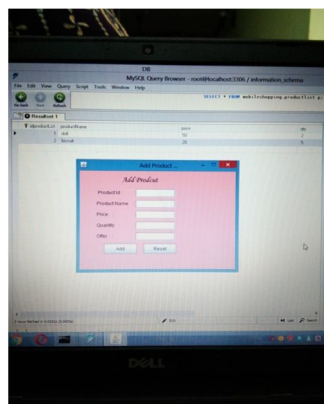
DB
MySQL Query Browser - root@localhost:3306 / information_schema
File Edit View Query Script Tools Window Help
Go back Next Refresh
SELECT * FROM mobileshopping.productlist p
Resultset 1
idproduct_m productName price qty
1 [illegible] 10 2
2 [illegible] 20 5
Add Product ...
Add Product
ProductId
ProductName
Price
Quantity
Offer
Add Reset
Edit
DELL